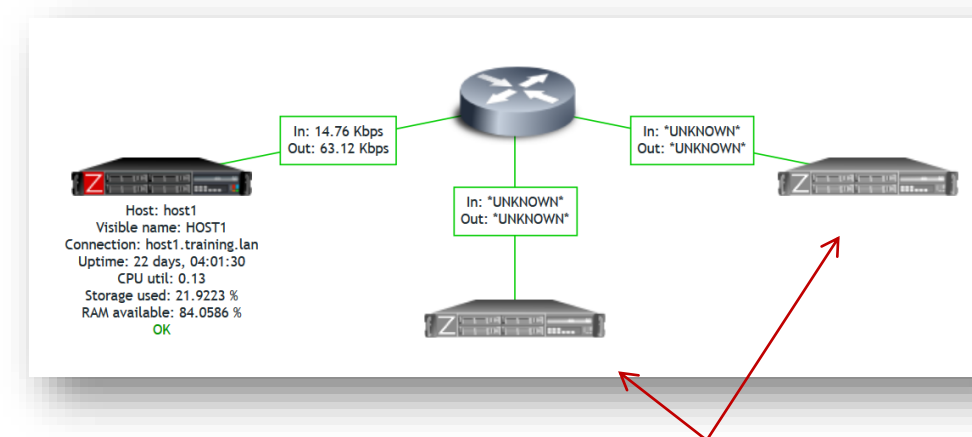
In: 14.76 Kbps
Out: 63.12 Kbps

In: *UNKNOWN*
Out: *UNKNOWN*

In: *UNKNOWN*
Out: *UNKNOWN*

Host: host1
Visible name: HOST1
Connection: host1.training.lan
Uptime: 22 days, 04:01:30
CPU util: 0.13
Storage used: 21.9223 %
RAM available: 84.0586 %
OK